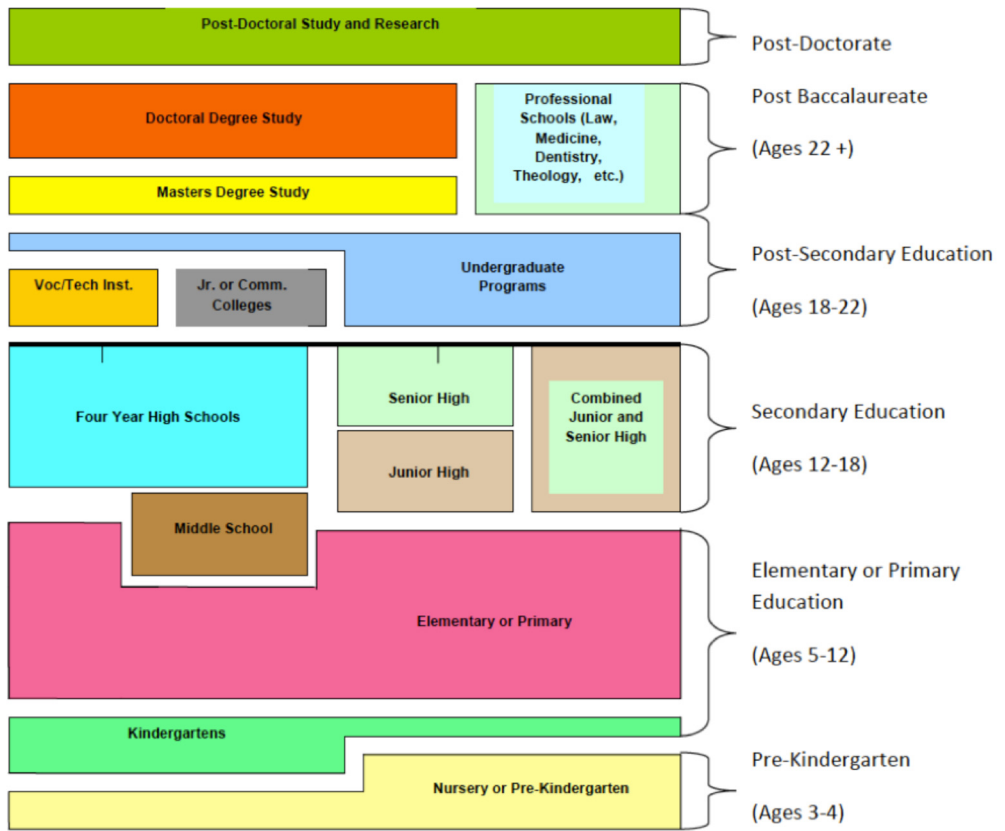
Post-Doctoral Study and Research

Post-Doctorate

Doctoral Degree Study

Professional Schools (Law, Medicine, Dentistry, Theology, etc.)

Post Baccalaureate

(Ages 22 +)

Masters Degree Study

Voc/Tech Inst.

Jr. or Comm. Colleges

Undergraduate Programs

Post-Secondary Education

(Ages 18-22)

Four Year High Schools

Senior High

Combined Junior and Senior High

Junior High

Secondary Education

(Ages 12-18)

Middle School

Elementary or Primary

Elementary or Primary Education

(Ages 5-12)

Kindergartens

Nursery or Pre-Kindergarten

Pre-Kindergarten

(Ages 3-4)